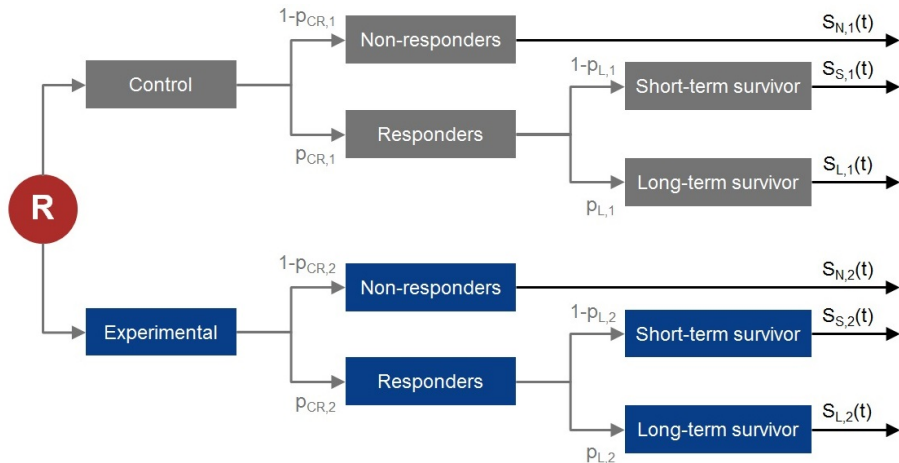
R

Control

$1-p_{CR,1}$

Non-responders

$S_{N,1}(t)$

$p_{CR,1}$

Responders

$1-p_{L,1}$

Short-term survivor

$S_{S,1}(t)$

$p_{L,1}$

Long-term survivor

$S_{L,1}(t)$

Experimental

$1-p_{CR,2}$

Non-responders

$S_{N,2}(t)$

$p_{CR,2}$

Responders

$1-p_{L,2}$

Short-term survivor

$S_{S,2}(t)$

$p_{L,2}$

Long-term survivor

$S_{L,2}(t)$